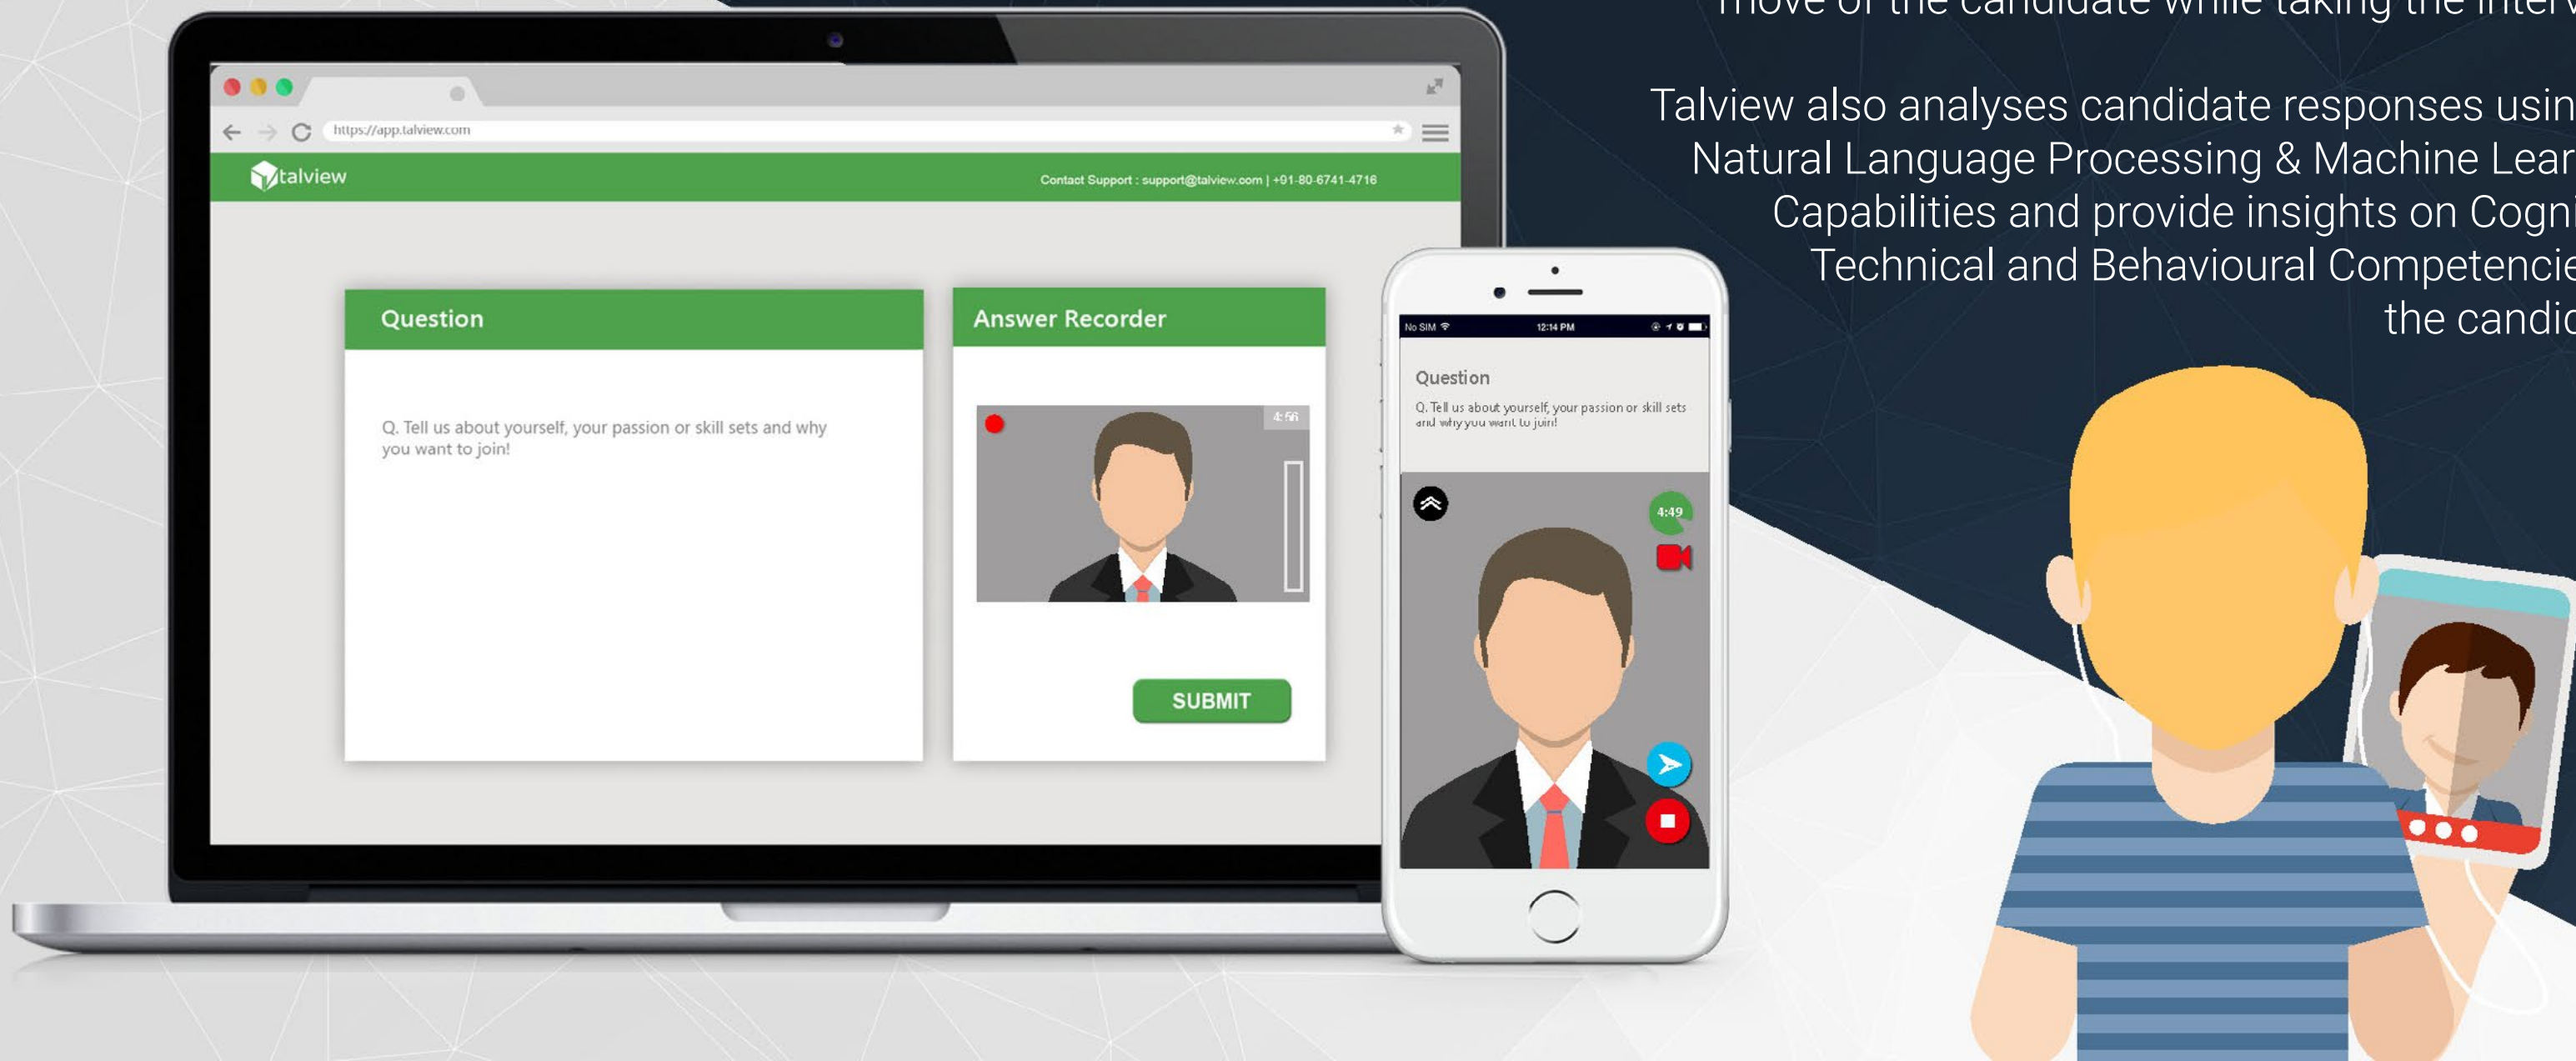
move of the candidate while taking the interv

Talview also analyses candidate responses usin Natural Language Processing & Machine Lear Capabilities and provide insights on Cogni Technical and Behavioural Competencie the candic

https://app.talview.com

talview

Contact Support : support@talview.com | +91-80-6741-4716

Question

Q. Tell us about yourself, your passion or skill sets and why you want to join!

Answer Recorder

4:56

SUBMIT

No SIM

12:14 PM

Question

Q. Tell us about yourself, your passion or skill sets and why you want to join!

4:49